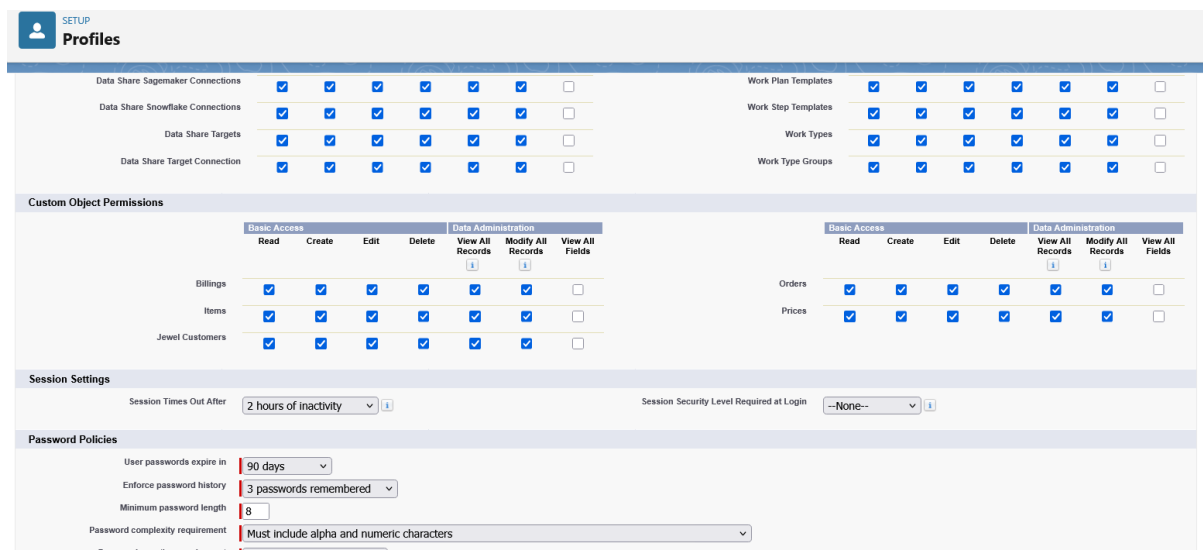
SETUP
Profiles

Data Share Sagemaker Connections
Data Share Snowflake Connections
Data Share Targets
Data Share Target Connection

Work Plan Templates
Work Step Templates
Work Types
Work Type Groups

Custom Object Permissions

| | Basic Access | | | | Data Administration | | |
|---|---|---|---|---|---|---|---|
| | Read | Create | Edit | Delete | View All Records | Modify All Records | View All Fields |
| Billings | | | | | | | |
| Items | | | | | | | |
| Jewel Customers | | | | | | | |

| | Basic Access | | | | Data Administration | | |
|---|---|---|---|---|---|---|---|
| | Read | Create | Edit | Delete | View All Records | Modify All Records | View All Fields |
| Orders | | | | | | | |
| Prices | | | | | | | |

Session Settings

Session Times Out After 2 hours of inactivity
Session Security Level Required at Login --None--

Password Policies

User passwords expire in 90 days
Enforce password history 3 passwords remembered
Minimum password length 8
Password complexity requirement Must include alpha and numeric characters
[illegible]